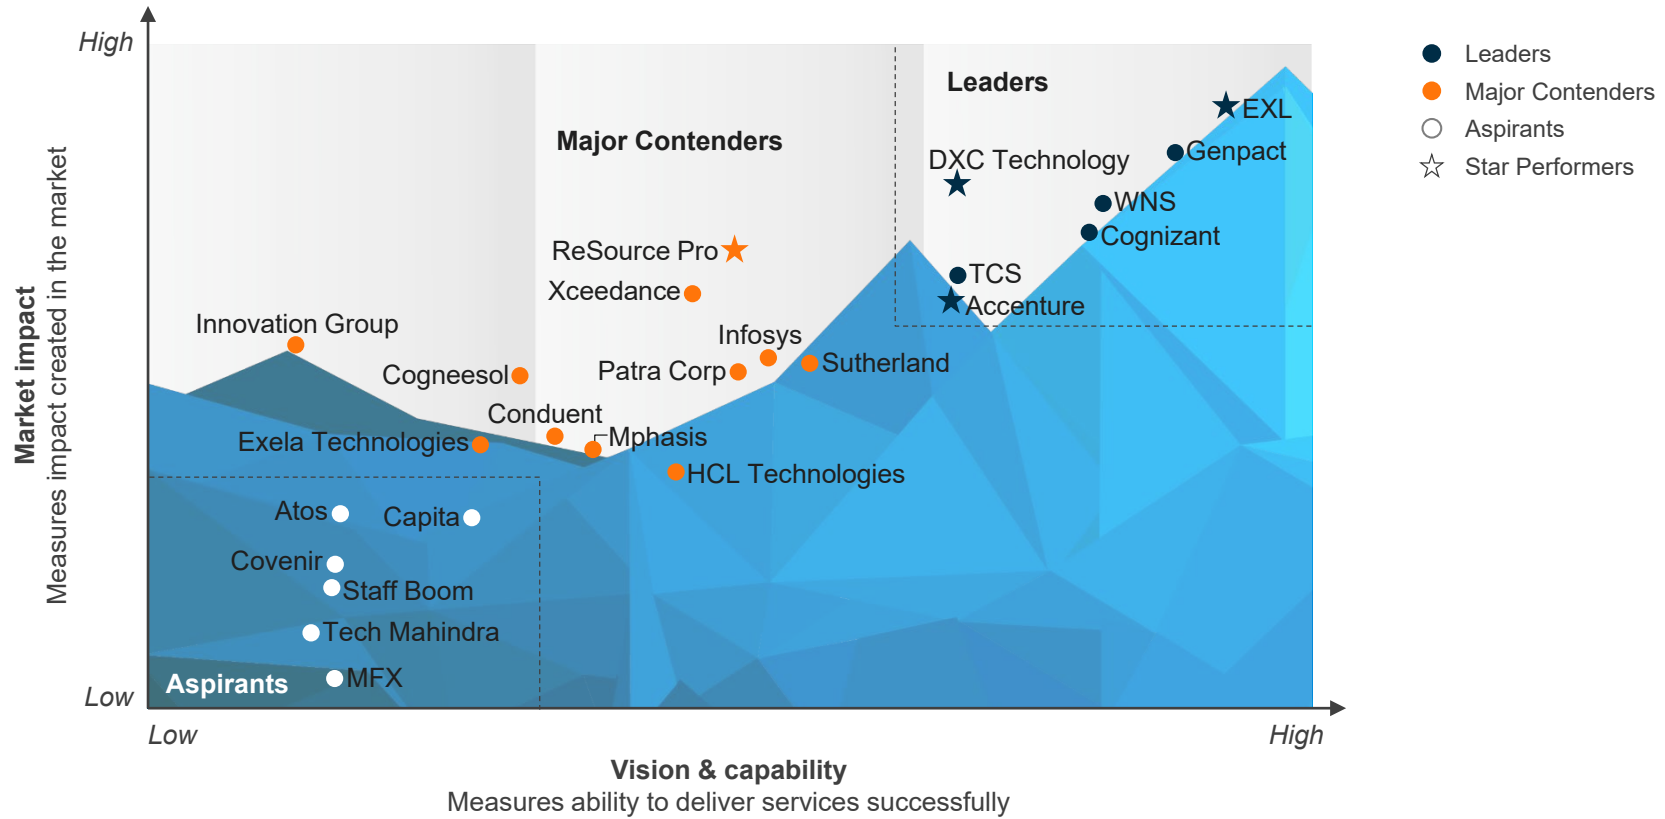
High

Low

Market impact
Measures impact created in the market

Leaders

Major Contenders

Aspirants

EXL
Genpact
DXC Technology
WNS
Cognizant
TCS
Accenture
ReSource Pro
Xceedance
Innovation Group
Infosys
Cogneesol
Patra Corp
Sutherland
Conduent
Mphasis
Exela Technologies
HCL Technologies
Atos
Capita
Covenir
Staff Boom
Tech Mahindra
MFX

Low
High

Vision & capability
Measures ability to deliver services successfully

Leaders
Major Contenders
Aspirants
Star Performers